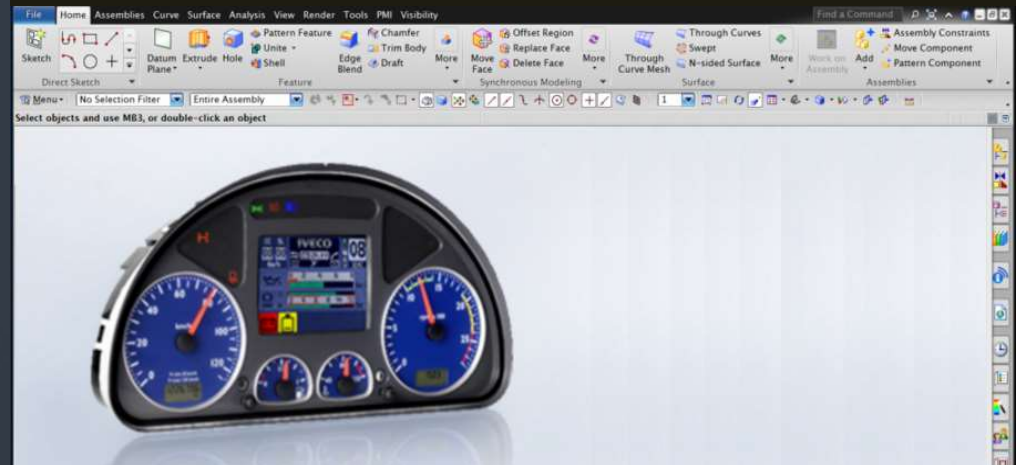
File Home Assemblies Curve Surface Analysis View Render Tools PMI Visibility

Find a Command

Sketch

Direct Sketch

Datum Plane

Extrude Hole

Pattern Feature
Unite
Shell

Edge Blend

Chamfer
Trim Body
Draft

More

Feature

Move Face

Offset Region
Replace Face
Delete Face

More

Synchronous Modeling

Through Curve Mesh

Through Curves
Swept
N-sided Surface

More

Surface

Work on Assembly

Add

Assembly Constraints
Move Component
Pattern Component

Assemblies

Menu

No Selection Filter

Entire Assembly

1

Select objects and use MB3, or double-click an object

IVECO

08

H

60

80

100

120

20

40